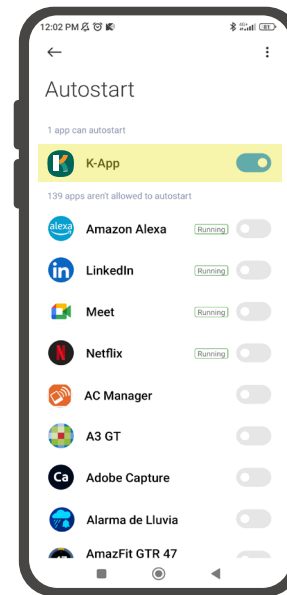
12:02 PM

Autostart

1 app can autostart

K-App

139 apps aren't allowed to autostart

alexa Amazon Alexa Running

LinkedIn Running

Meet Running

Netflix Running

AC Manager

A3 GT

Ca Adobe Capture

Alarma de Lluvia

AmazFit GTR 47